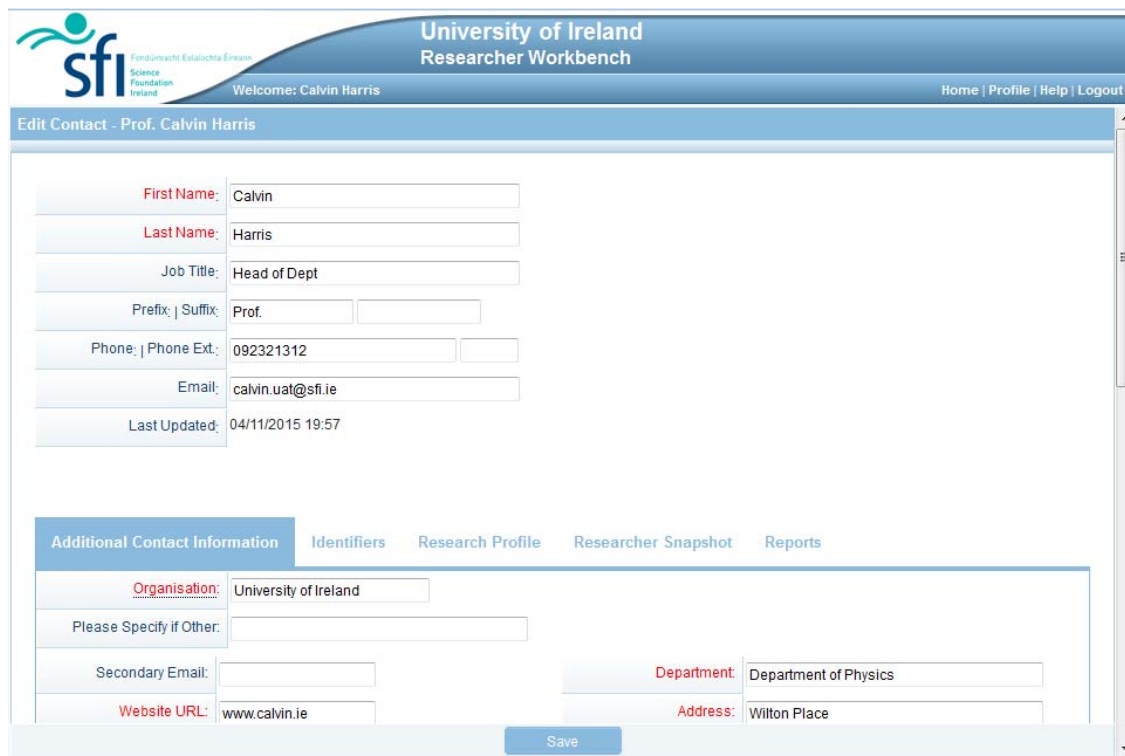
sfi Fondúireacht Eolaíochta Éireann Science Foundation Ireland

University of Ireland
Researcher Workbench

Welcome: Calvin Harris

Home | Profile | Help | Logout

Edit Contact - Prof. Calvin Harris

| First Name: | Calvin |
|---|---|
| Last Name: | Harris |
| Job Title: | Head of Dept |
| Prefix: \| Suffix: | Prof. |
| Phone: \| Phone Ext.: | 092321312 |
| Email: | calvin.uat@sfi.ie |
| Last Updated: | 04/11/2015 19:57 |

Additional Contact Information | Identifiers | Research Profile | Researcher Snapshot | Reports

| Organisation: | University of Ireland |
|---|---|
| Please Specify if Other: | |

| Secondary Email: | | Department: | Department of Physics |
|---|---|---|---|
| Website URL: | www.calvin.ie | Address: | Wilton Place |

Save